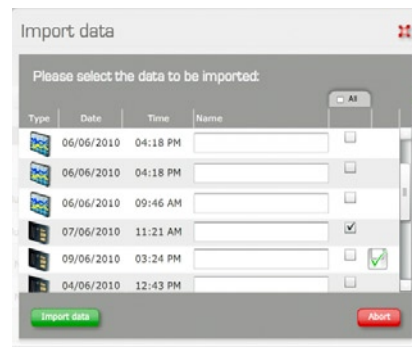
Import data

Please select the data to be imported:

All

| Type | Date | Time | Name | |
|---|---|---|---|---|
| | 06/06/2010 | 04:18 PM | | |
| | 06/06/2010 | 04:18 PM | | |
| | 06/06/2010 | 09:46 AM | | |
| | 07/06/2010 | 11:21 AM | | |
| | 09/06/2010 | 03:24 PM | | |
| | 04/06/2010 | 12:43 PM | | |

Import data

Abort